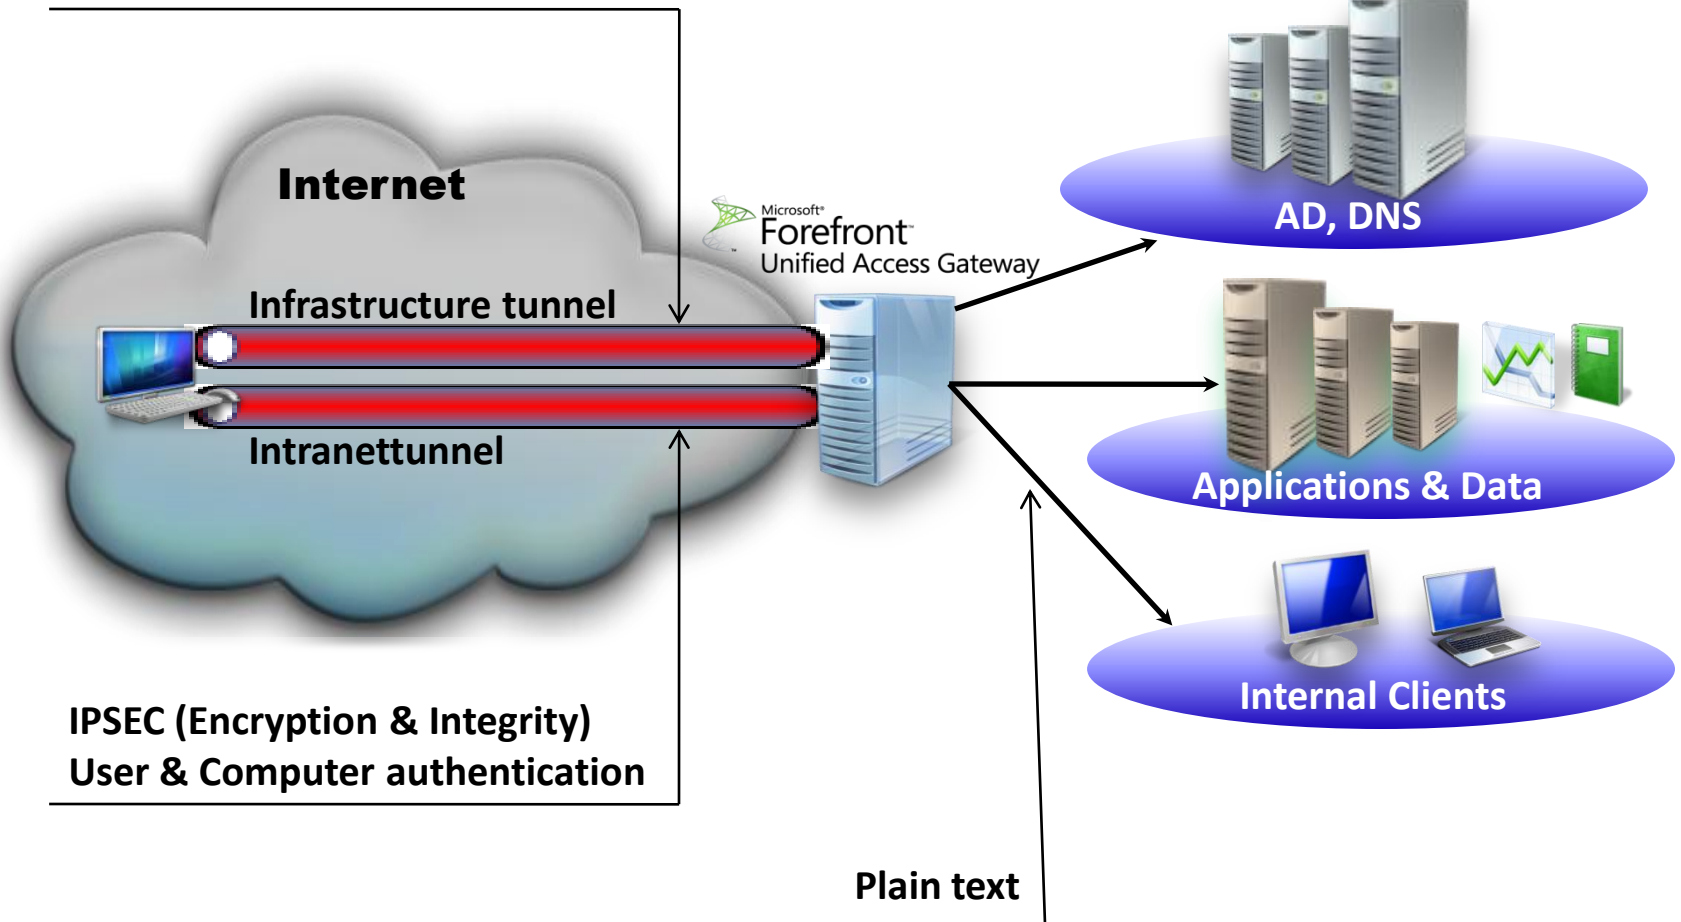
Internet

Microsoft® Forefront™ Unified Access Gateway

AD, DNS

Infrastructure tunnel

Applications & Data

Intranettunnel

Internal Clients

IPSEC (Encryption & Integrity)
User & Computer authentication

Plain text